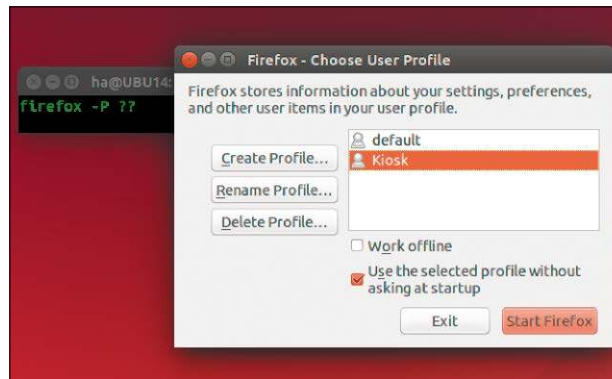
ha@UBU14:

firefox -P ??

Firefox - Choose User Profile

Firefox stores information about your settings, preferences, and other user items in your user profile.

Create Profile...

Rename Profile...

Delete Profile...

default

Kiosk

Work offline

Use the selected profile without asking at startup

Exit

Start Firefox